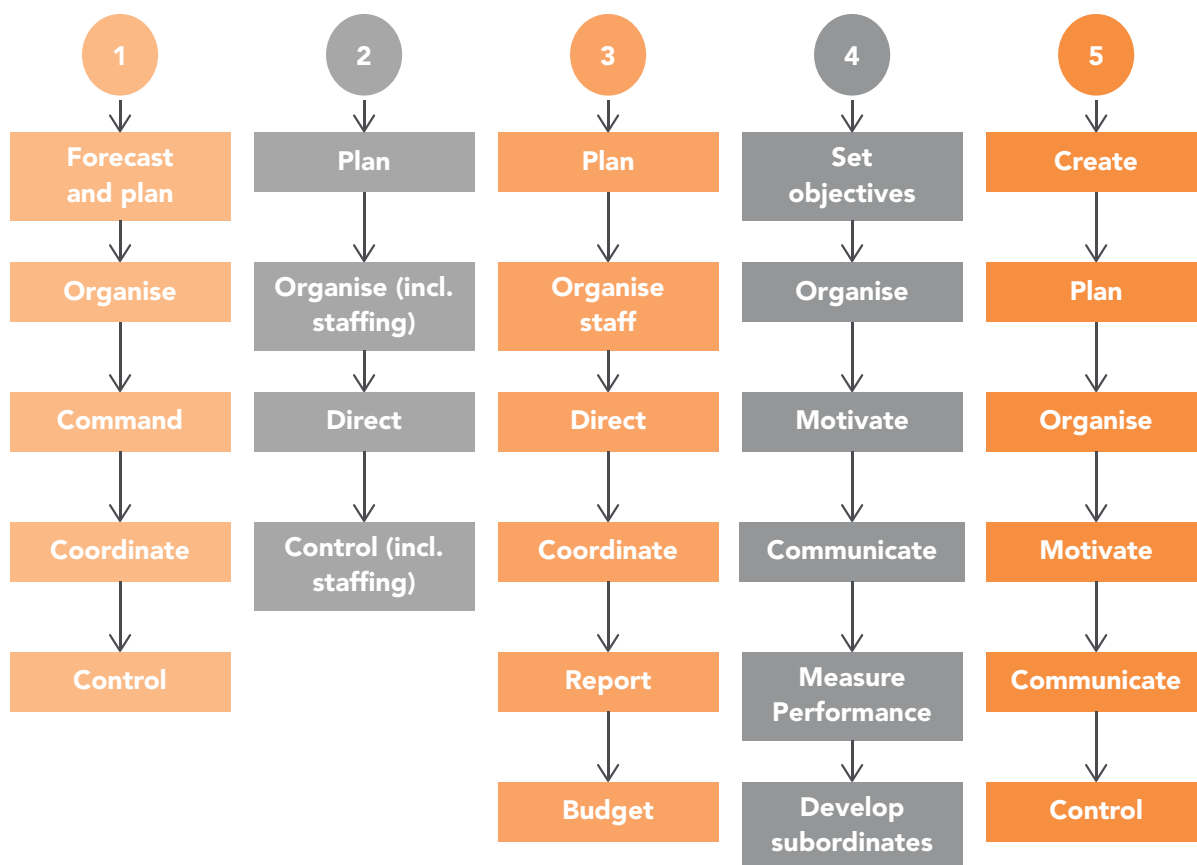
1

Forecast and plan

Organise

Command

Coordinate

Control

2

Plan

Organise (incl. staffing)

Direct

Control (incl. staffing)

3

Plan

Organise staff

Direct

Coordinate

Report

Budget

4

Set objectives

Organise

Motivate

Communicate

Measure Performance

Develop subordinates

5

Create

Plan

Organise

Motivate

Communicate

Control